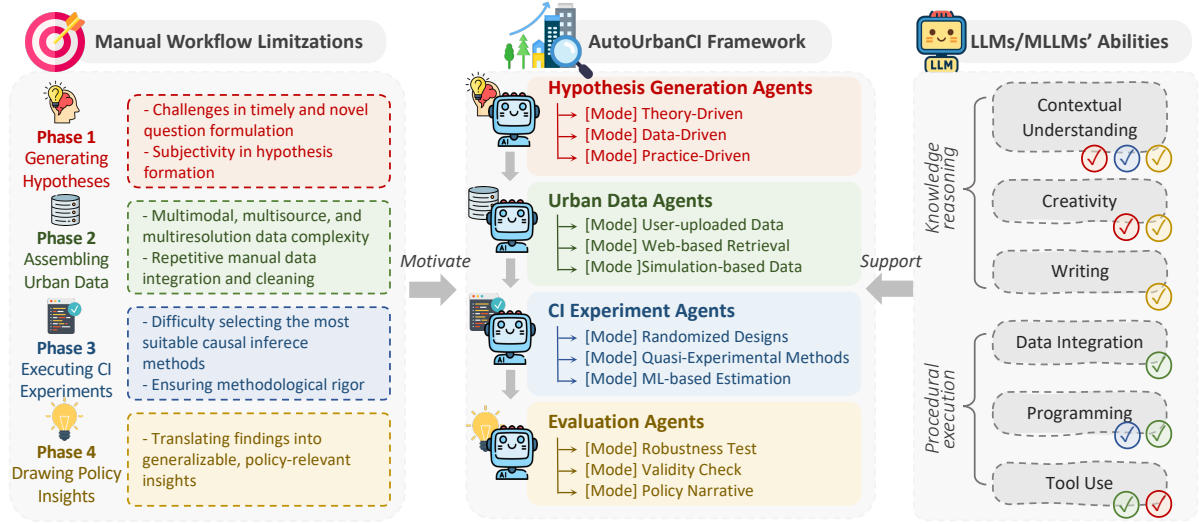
Manual Workflow Limitzations

Phase 1
Generating Hypotheses

- Challenges in timely and novel question formulation
- Subjectivity in hypothesis formation

Phase 2
Assembling Urban Data

- Multimodal, multisource, and multiresolution data complexity
- Repetitive manual data integration and cleaning

Phase 3
Executing CI Experiments

- Difficulty selecting the most suitable causal inferece methods
- Ensuring methodological rigor

Phase 4
Drawing Policy Insights

- Translating findings into generalizable, policy-relevant insights

Motivate

AutoUrbanCI Framework

Hypothesis Generation Agents
[Mode] Theory-Driven
[Mode] Data-Driven
[Mode] Practice-Driven

AI

Urban Data Agents
[Mode] User-uploaded Data
[Mode] Web-based Retrieval
[Mode ]Simulation-based Data

AI

CI Experiment Agents
[Mode] Randomized Designs
[Mode] Quasi-Experimental Methods
[Mode] ML-based Estimation

AI

Evaluation Agents
[Mode] Robustness Test
[Mode] Validity Check
[Mode] Policy Narrative

AI

Support

LLMs/MLLMs' Abilities

LLM

Knowledge reasoning

Contextual Understanding

Creativity

Writing

Procedural execution

Data Integration

Programming

Tool Use